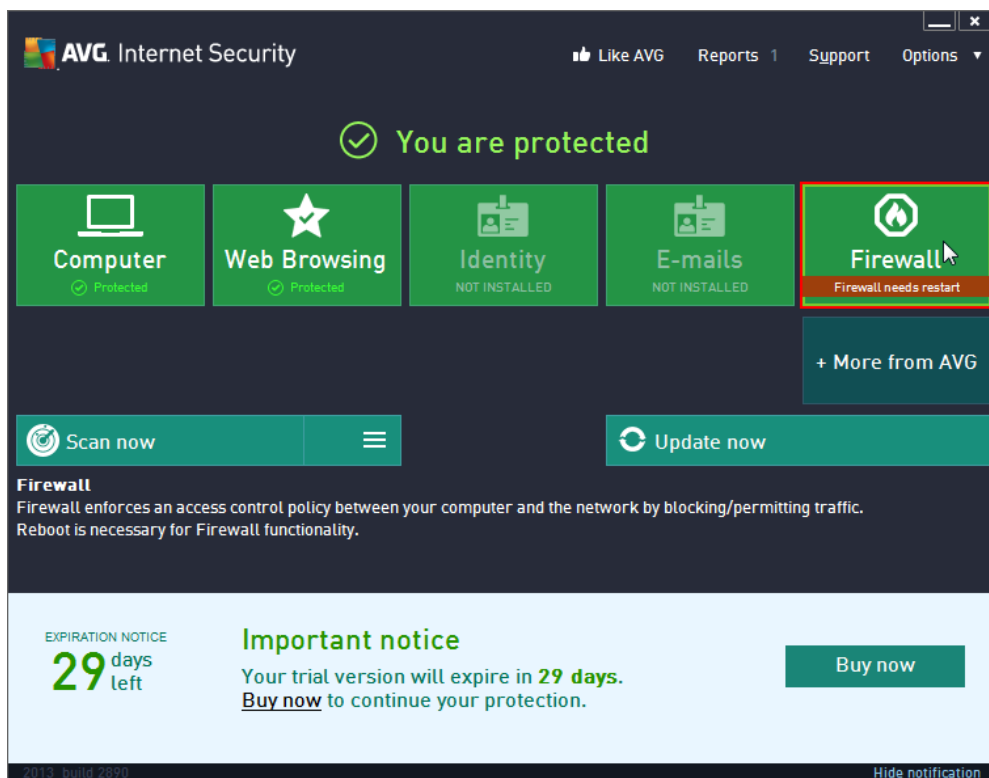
AVG. Internet Security

Like AVG Reports 1 Support Options ▾

You are protected

Computer
Protected

Web Browsing
Protected

Identity
NOT INSTALLED

E-mails
NOT INSTALLED

Firewall
Firewall needs restart

+ More from AVG

Scan now

Update now

Firewall
Firewall enforces an access control policy between your computer and the network by blocking/permitting traffic.
Reboot is necessary for Firewall functionality.

EXPIRATION NOTICE
29 days left

Important notice
Your trial version will expire in 29 days.
Buy now to continue your protection.

Buy now

2013 build 2890

Hide notification